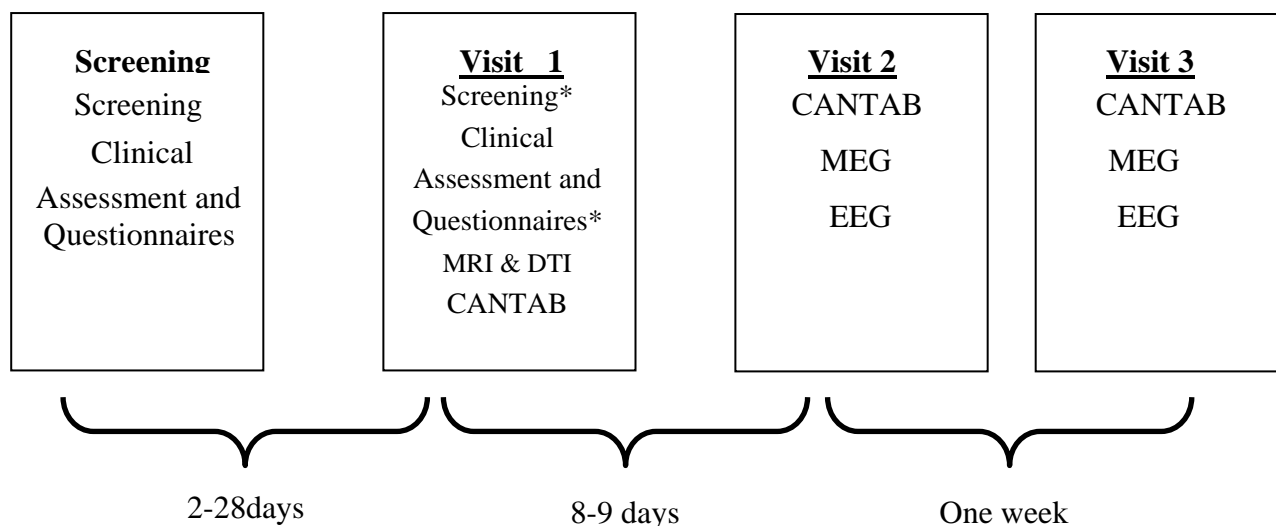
Screening
Screening
Clinical
Assessment and
Questionnaires

Visit 1
Screening*
Clinical
Assessment and
Questionnaires*
MRI & DTI
CANTAB

Visit 2
CANTAB
MEG
EEG

Visit 3
CANTAB
MEG
EEG

2-28days

8-9 days

One week